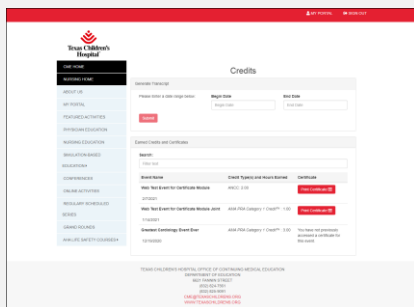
MY PORTAL SIGN OUT

Texas Children's Hospital

CME HOME
NURSING HOME
ABOUT US
MY PORTAL
FEATURED ACTIVITIES
PHYSICIAN EDUCATION
NURSING EDUCATION
SIMULATION-BASED EDUCATIONS
CONFERENCES
ONLINE ACTIVITIES
REGULARLY SCHEDULED SERIES
GRAND ROUNDS
AHA LIFE SAFETY COURSES®

Credits

Generate Transcript

Please enter a date range below:

Begin Date
Begin Date

End Date
End Date

Submit

Earned Credits and Certificates

Search:
Filter text

| Event Name | Credit Type(s) and Hours Earned | Certificate |
|---|---|---|
| Web Test Event for Certificate Module 2/7/2021 | ANCC: 0.00 | Print Certificate |
| Web Test Event for Certificate Module Joint 1/14/2021 | AMA PRA Category 1 Credit™: 1.00 | Print Certificate |
| Greatest Cardiology Event Ever 12/10/2020 | AMA PRA Category 1 Credit™: 0.00 | You have not previously accessed a certificate for this event. |

TEXAS CHILDREN'S HOSPITAL OFFICE OF CONTINUING MEDICAL EDUCATION
DEPARTMENT OF EDUCATION
6621 FANNIN STREET
(832) 824-7511
(832) 825-9091
CME@TEXASCHILDRENS.ORG
WWW.TEXASCHILDRENS.ORG